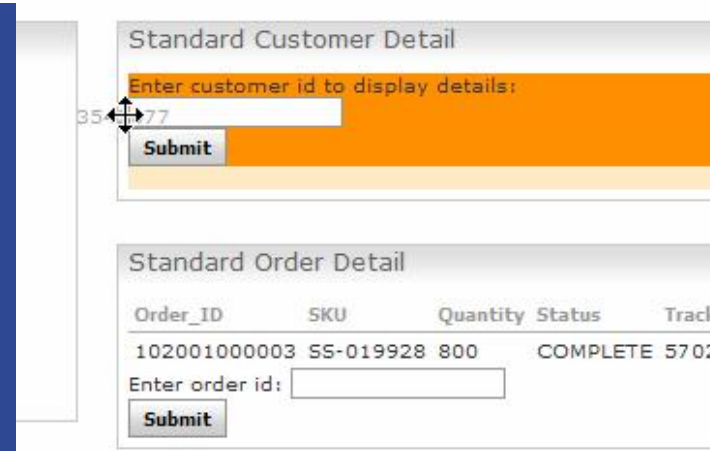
Standard Customer Detail

Enter customer id to display details:

35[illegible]77

Submit

Standard Order Detail

| Order_ID | SKU | Quantity | Status | Track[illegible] |
|---|---|---|---|---|
| 102001000003 | SS-019928 | 800 | COMPLETE | 570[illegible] |

Enter order id:

Submit